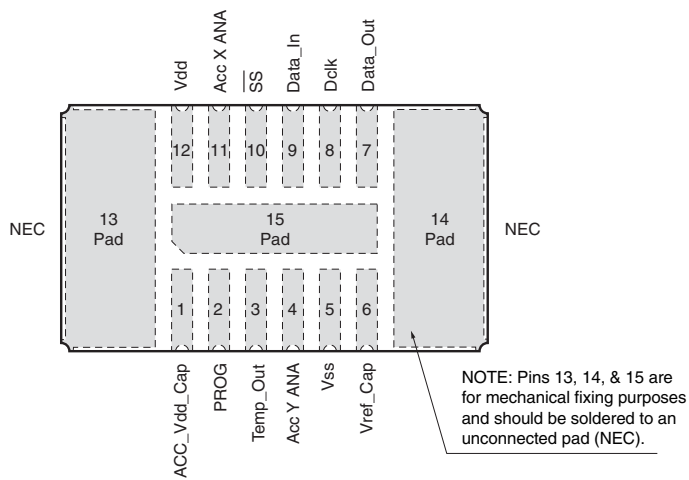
Vdd
Acc X ANA
$\overline{SS}$
Data_In
Dclk
Data_Out

12
11
10
9
8
7

NEC
13
Pad
15
Pad
14
Pad
NEC

1
2
3
4
5
6

ACC_Vdd_Cap
PROG
Temp_Out
Acc Y ANA
Vss
Vref_Cap

NOTE: Pins 13, 14, & 15 are for mechanical fixing purposes and should be soldered to an unconnected pad (NEC).